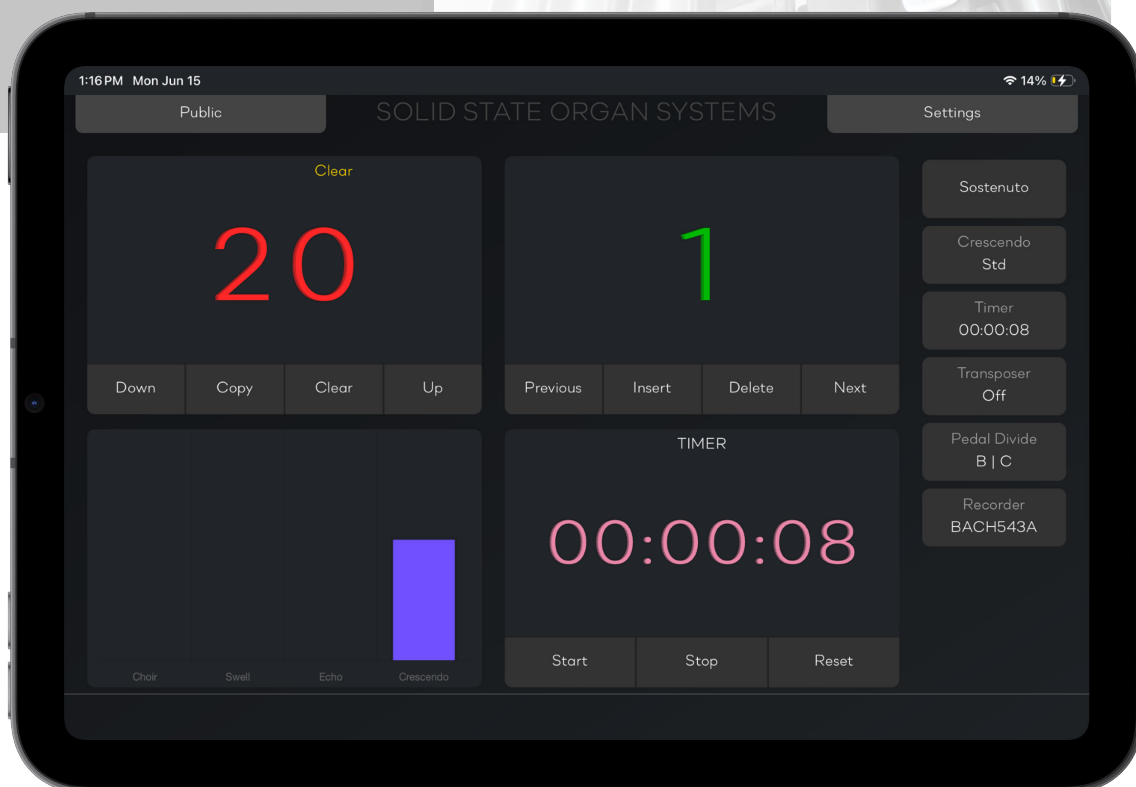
1:16 PM Mon Jun 15

14%

Public

SOLID STATE ORGAN SYSTEMS

Settings

Clear

20

Down

Copy

Clear

Up

1

Previous

Insert

Delete

Next

Sostenuto

Crescendo
Std

Timer
00:00:08

Transposer
Off

Pedal Divide
B | C

Recorder
BACH543A

Choir

Swell

Echo

Crescendo

TIMER

00:00:08

Start

Stop

Reset